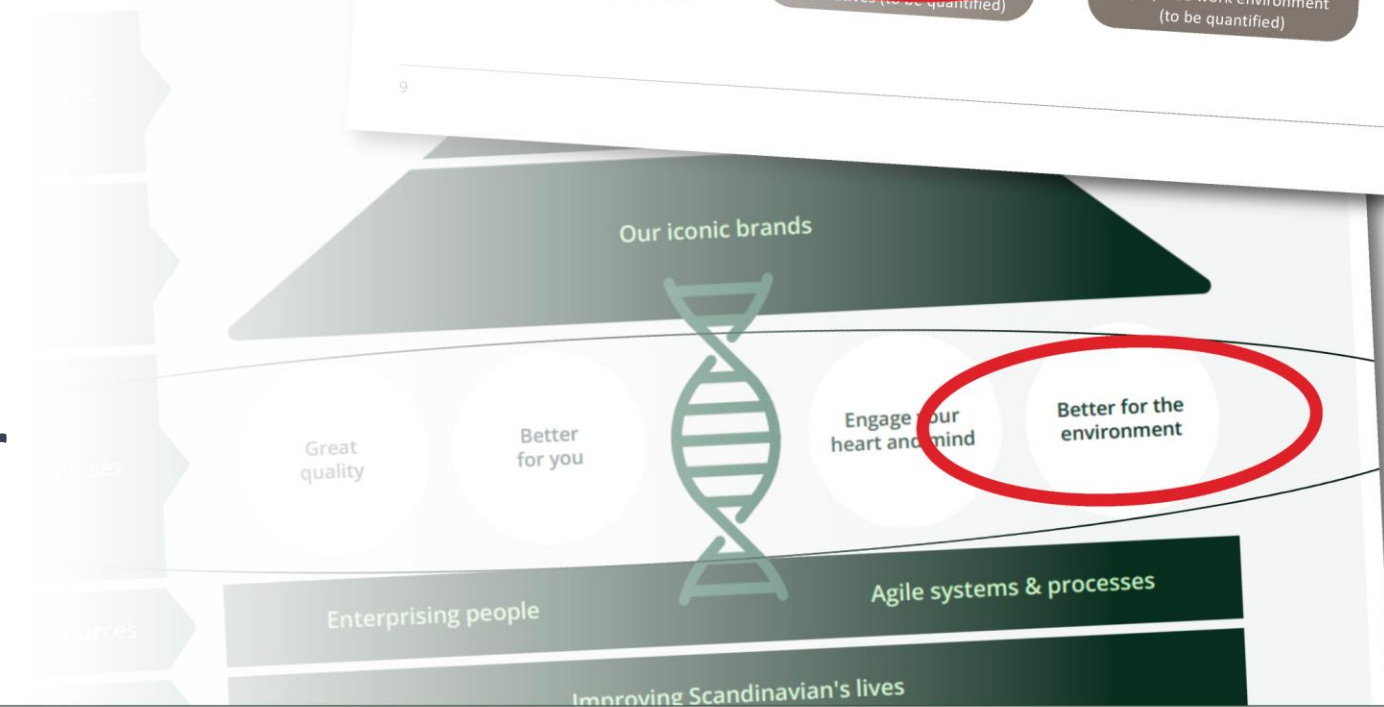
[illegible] (to be quantified)

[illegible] work environment (to be quantified)

9

Our iconic brands

Great quality

Better for you

Engage your heart and mind

Better for the environment

Enterprising people

Agile systems & processes

Improving Scandinavian's lives